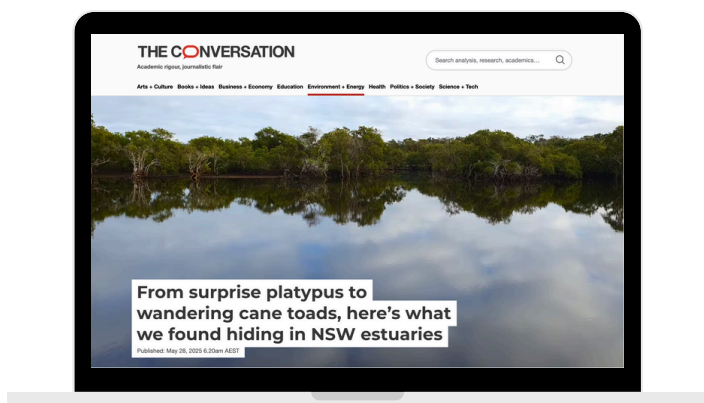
THE CONVERSATION
Academic rigour, journalistic flair

Search analysis, research, academics...

Arts + Culture Books + Ideas Business + Economy Education Environment + Energy Health Politics + Society Science + Tech

From surprise platypus to wandering cane toads, here's what we found hiding in NSW estuaries

Published: May 28, 2025 6.20am AEST